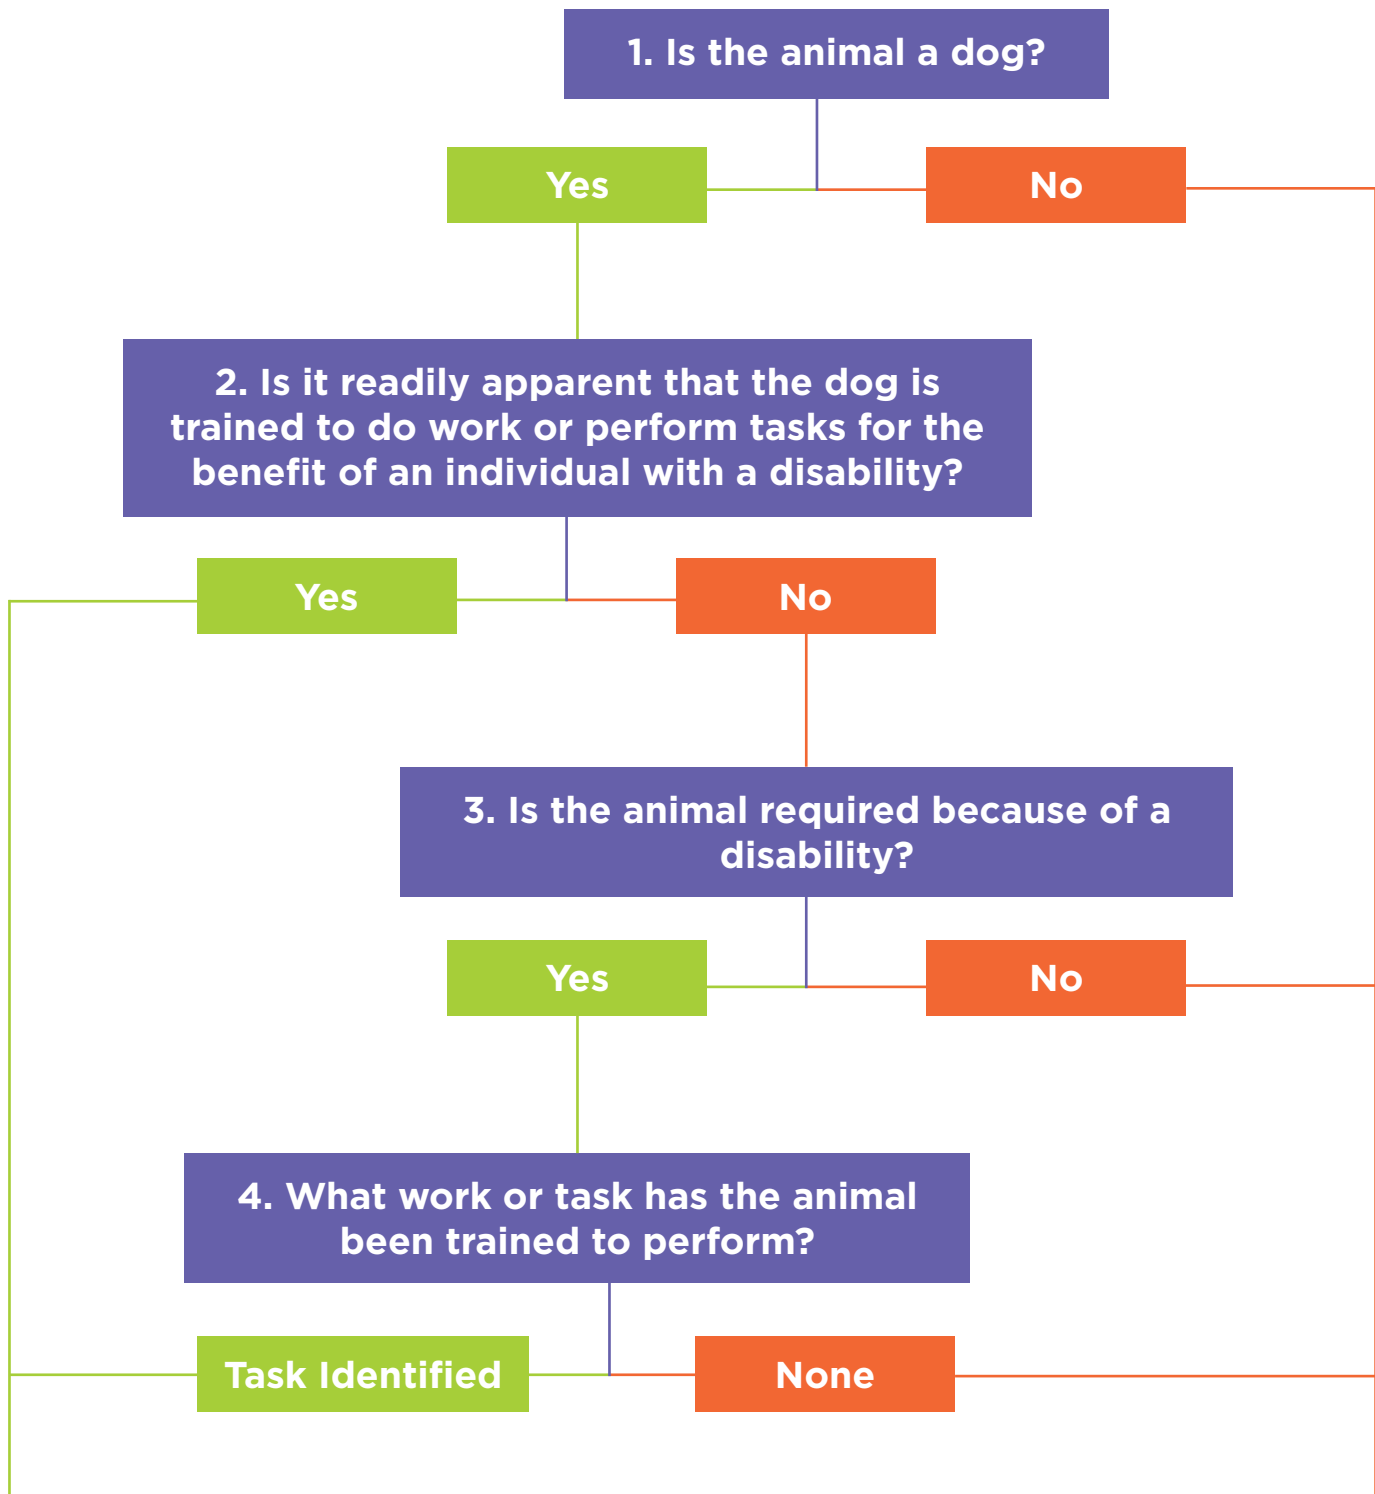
1. Is the animal a dog?

Yes

No

2. Is it readily apparent that the dog is trained to do work or perform tasks for the benefit of an individual with a disability?

Yes

No

3. Is the animal required because of a disability?

Yes

No

4. What work or task has the animal been trained to perform?

Task Identified

None